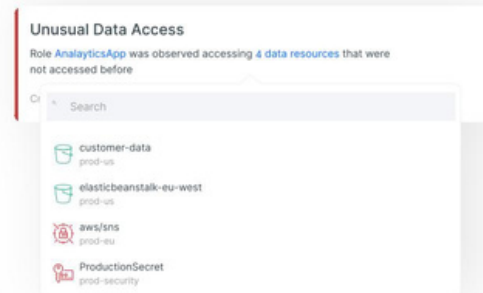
Unusual Data Access

Role AnalyticsApp was observed accessing 4 data resources that were not accessed before

Cr

Search

customer-data
prod-us

elasticbeanstalk-eu-west
prod-us

aws/sns
prod-eu

ProductionSecret
prod-security